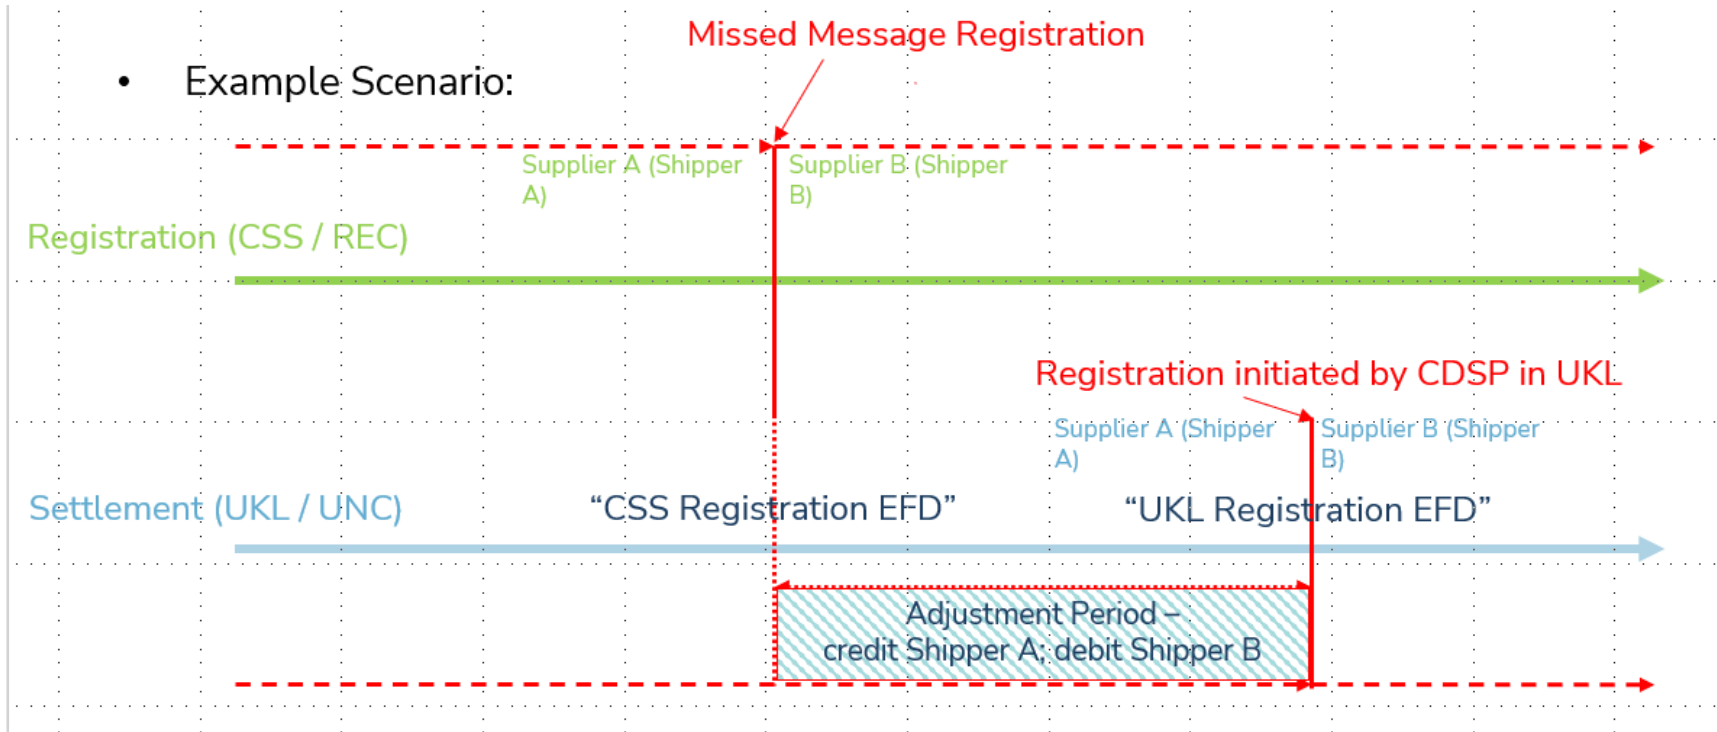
Missed Message Registration

• Example Scenario:

Supplier A (Shipper A)

Supplier B (Shipper B)

Registration (CSS / REC)

Registration initiated by CDSP in UKL

Supplier A (Shipper A)

Supplier B (Shipper B)

Settlement (UKL / UNC)

“CSS Registration EFD”

“UKL Registration EFD”

Adjustment Period – credit Shipper A; debit Shipper B